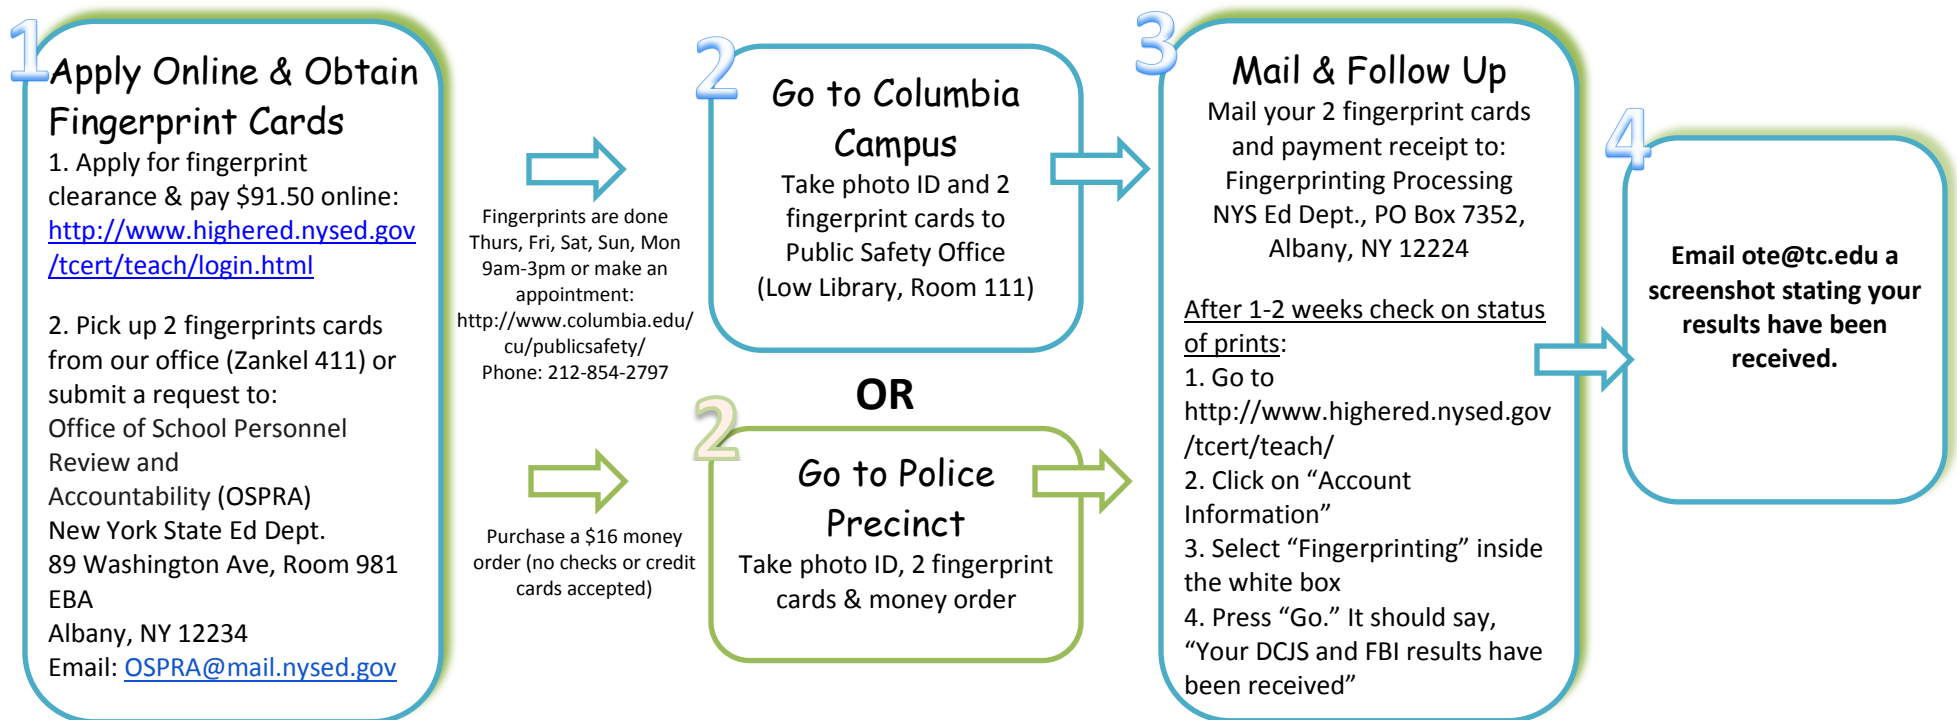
1 Apply Online & Obtain Fingerprint Cards

1. Apply for fingerprint clearance & pay $91.50 online: http://www.highered.nysed.gov/tcert/teach/login.html

2. Pick up 2 fingerprints cards from our office (Zankel 411) or submit a request to:
Office of School Personnel Review and Accountability (OSPRA)
New York State Ed Dept.
89 Washington Ave, Room 981 EBA
Albany, NY 12234
Email: OSPRA@mail.nysed.gov

Fingerprints are done Thurs, Fri, Sat, Sun, Mon 9am-3pm or make an appointment: http://www.columbia.edu/cu/publicsafety/
Phone: 212-854-2797

2 Go to Columbia Campus
Take photo ID and 2 fingerprint cards to Public Safety Office (Low Library, Room 111)

OR

Purchase a $16 money order (no checks or credit cards accepted)

2 Go to Police Precinct
Take photo ID, 2 fingerprint cards & money order

3 Mail & Follow Up
Mail your 2 fingerprint cards and payment receipt to:
Fingerprinting Processing
NYS Ed Dept., PO Box 7352,
Albany, NY 12224

After 1-2 weeks check on status of prints:
1. Go to http://www.highered.nysed.gov/tcert/teach/
2. Click on “Account Information”
3. Select “Fingerprinting” inside the white box
4. Press “Go.” It should say, “Your DCJS and FBI results have been received”

4
Email ote@tc.edu a screenshot stating your results have been received.